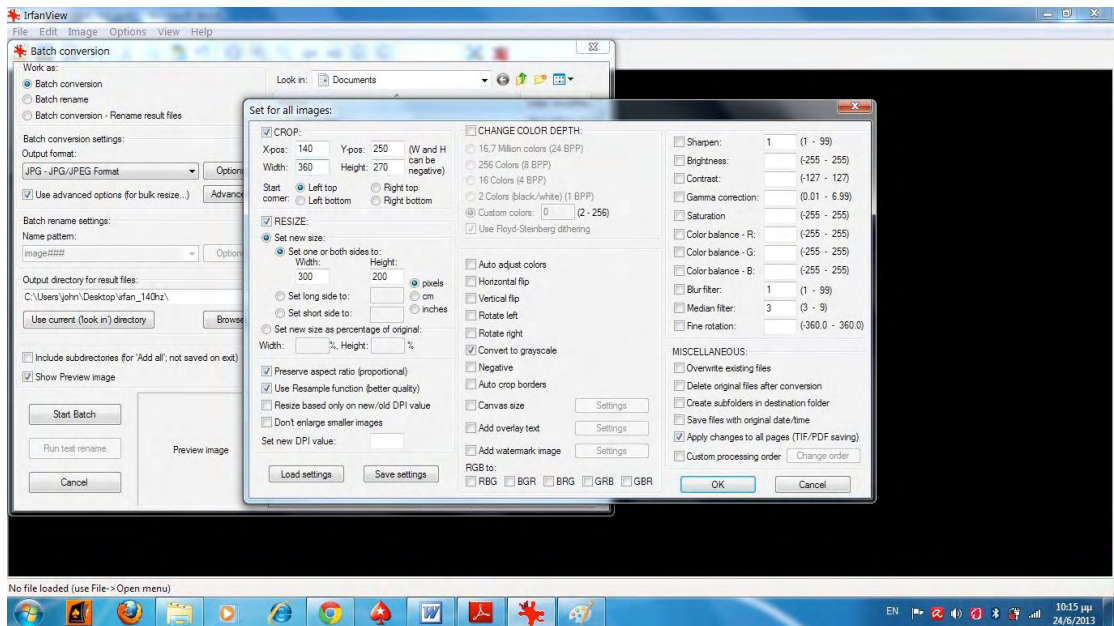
IrfanView
File Edit Image Options View Help

Batch conversion

Work as:
Batch conversion
Batch rename
Batch conversion - Rename result files

Batch conversion settings:
Output format:
JPG - JPG/JPEG Format
Options
Use advanced options (for bulk resize...)
Advanced

Batch rename settings:
Name pattern:
image###
Options

Output directory for result files:
C:\Users\john\Desktop\irfan_140hz\
Use current ('look in') directory
Browse

Include subdirectories (for 'Add all'; not saved on exit)
Show Preview image

Start Batch
Run test rename
Cancel
Preview image

Look in: Documents

Set for all images:

CROP:
X-pos: 140 Y-pos: 250 (W and H can be negative)
Width: 360 Height: 270
Start corner: Left top Right top Left bottom Right bottom

RESIZE:
Set new size:
Set one or both sides to:
Width: Height:
300 200
pixels
cm
inches
Set long side to:
Set short side to:
Set new size as percentage of original:
Width: %, Height: %

Preserve aspect ratio (proportional)
Use Resample function (better quality)
Resize based only on new/old DPI value
Don't enlarge smaller images
Set new DPI value:

Load settings
Save settings

CHANGE COLOR DEPTH:
16,7 Million colors (24 BPP)
256 Colors (8 BPP)
16 Colors (4 BPP)
2 Colors (black/white) (1 BPP)
Custom colors: 0 (2 - 256)
Use Floyd-Steinberg dithering

Auto adjust colors
Horizontal flip
Vertical flip
Rotate left
Rotate right
Convert to grayscale
Negative
Auto crop borders
Canvas size Settings
Add overlay text Settings
Add watermark image Settings
RGB to:
RBG BGR BRG GRB GBR

Sharpen: 1 (1 - 99)
Brightness: (-255 - 255)
Contrast: (-127 - 127)
Gamma correction: (0.01 - 6.99)
Saturation (-255 - 255)
Color balance - R: (-255 - 255)
Color balance - G: (-255 - 255)
Color balance - B: (-255 - 255)
Blur filter: 1 (1 - 99)
Median filter: 3 (3 - 9)
Fine rotation: (-360.0 - 360.0)

MISCELLANEOUS:
Overwrite existing files
Delete original files after conversion
Create subfolders in destination folder
Save files with original date/time
Apply changes to all pages (TIF/PDF saving)
Custom processing order Change order

OK
Cancel

No file loaded (use File->Open menu)

EN
10:15 μμ
24/6/2013